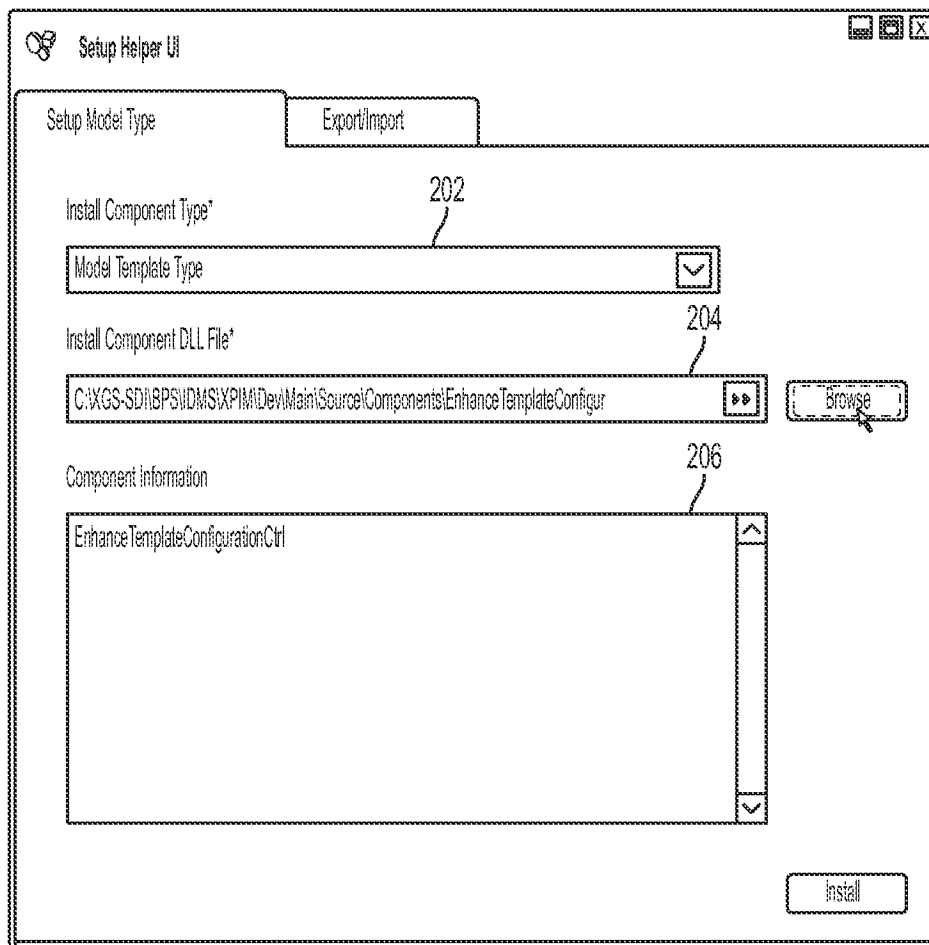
Setup Helper UI

Setup Model Type

Export/Import

Install Component Type*

202

Model Template Type

Install Component DLL File*

204

C:\XGS-SD\\BPS\IDMS\XPIM\Dev\Main\Source\Components\EnhanceTemplateConfigur

Browse

Component Information

206

EnhanceTemplateConfigurationCtrl

Install